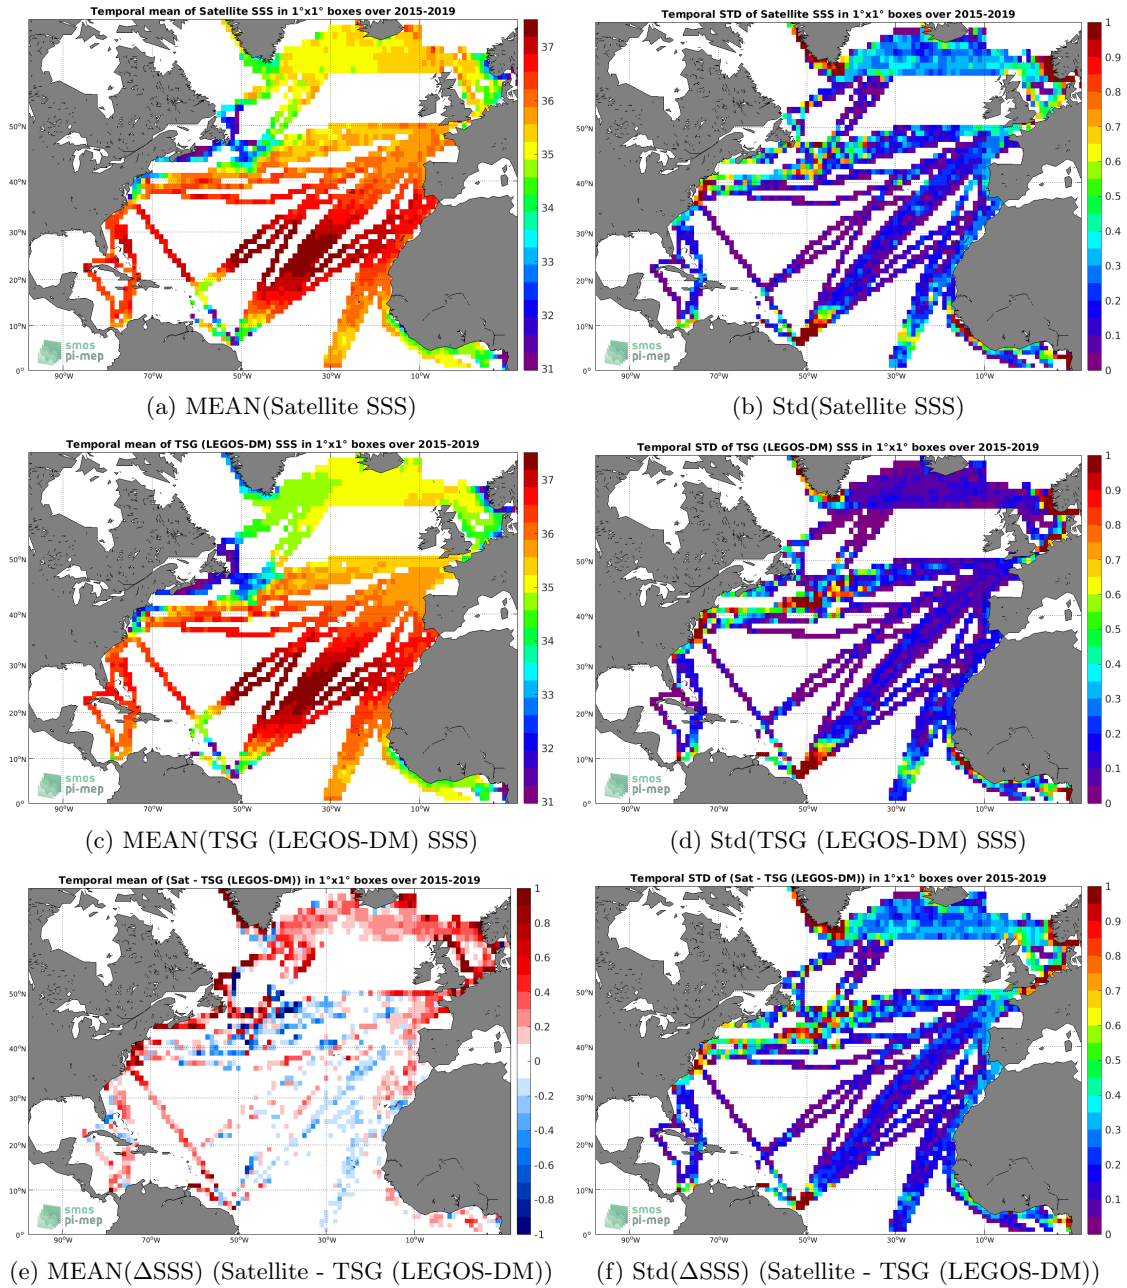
Temporal mean of Satellite SSS in 1°x1° boxes over 2015-2019

37
36
35
34
33
32
31

50°N
40°N
30°N
20°N
10°N
0°

90°W 70°W 50°W 30°W 10°W

smos pi-mep

(a) MEAN(Satellite SSS)

Temporal STD of Satellite SSS in 1°x1° boxes over 2015-2019

1
0.9
0.8
0.7
0.6
0.5
0.4
0.3
0.2
0.1
0

50°N
40°N
30°N
20°N
10°N
0°

90°W 70°W 50°W 30°W 10°W

smos pi-mep

(b) Std(Satellite SSS)

Temporal mean of TSG (LEGOS-DM) SSS in 1°x1° boxes over 2015-2019

37
36
35
34
33
32
31

50°N
40°N
30°N
20°N
10°N
0°

90°W 70°W 50°W 30°W 10°W

smos pi-mep

(c) MEAN(TSG (LEGOS-DM) SSS)

Temporal STD of TSG (LEGOS-DM) SSS in 1°x1° boxes over 2015-2019

1
0.9
0.8
0.7
0.6
0.5
0.4
0.3
0.2
0.1
0

50°N
40°N
30°N
20°N
10°N
0°

90°W 70°W 50°W 30°W 10°W

smos pi-mep

(d) Std(TSG (LEGOS-DM) SSS)

Temporal mean of (Sat - TSG (LEGOS-DM)) in 1°x1° boxes over 2015-2019

1
0.8
0.6
0.4
0.2
0
-0.2
-0.4
-0.6
-0.8
-1

50°N
40°N
30°N
20°N
10°N
0°

90°W 70°W 50°W 30°W 10°W

smos pi-mep

(e) MEAN(ΔSSS) (Satellite - TSG (LEGOS-DM))

Temporal STD of (Sat - TSG (LEGOS-DM)) in 1°x1° boxes over 2015-2019

1
0.9
0.8
0.7
0.6
0.5
0.4
0.3
0.2
0.1
0

50°N
40°N
30°N
20°N
10°N
0°

90°W 70°W 50°W 30°W 10°W

smos pi-mep

(f) Std(ΔSSS) (Satellite - TSG (LEGOS-DM))